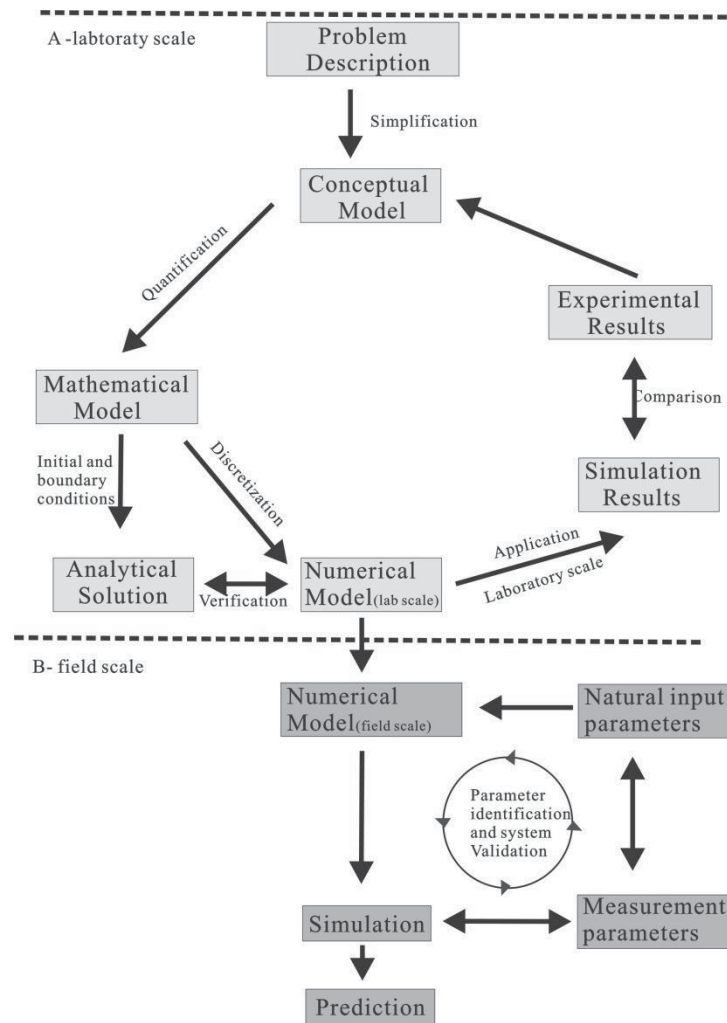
A -labtoraty scale

Problem Description

Simplification

Conceptual Model

Quantification

Experimental Results

Comparison

Mathematical Model

Initial and boundary conditions

Discretization

Simulation Results

Application

Laboratory scale

Analytical Solution

Verification

Numerical Model(lab scale)

B- field scale

Numerical Model(field scale)

Natural input parameters

Parameter identification and system Validation

Simulation

Measurement parameters

Prediction